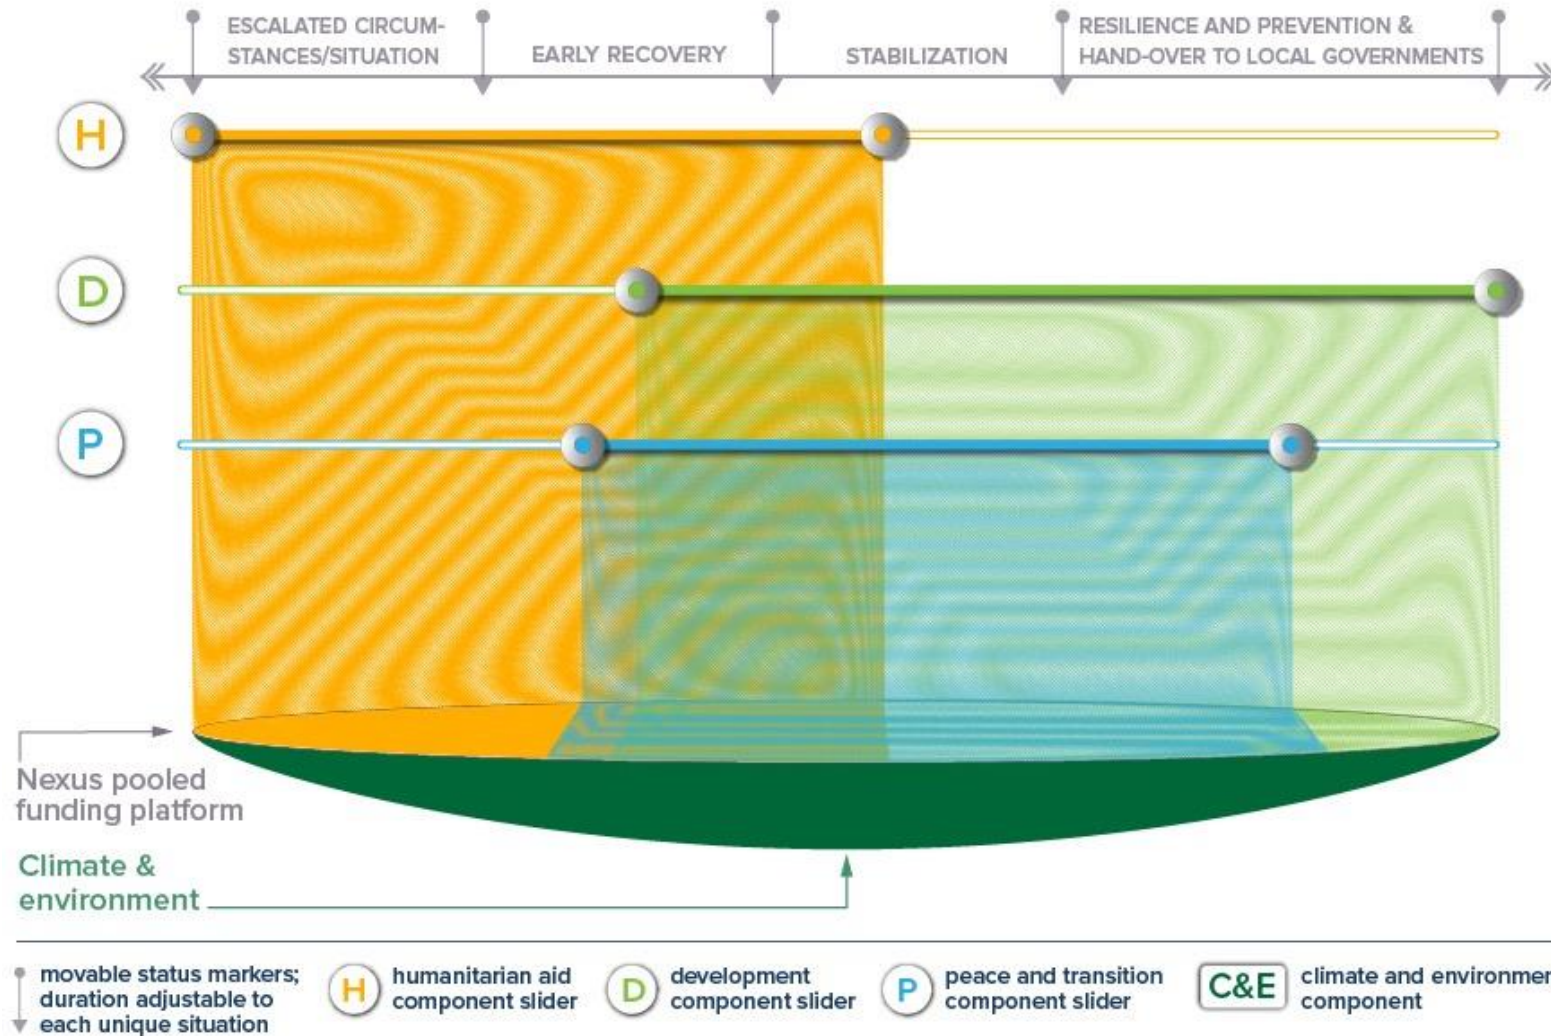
ESCALATED CIRCUMSTANCES/SITUATION
EARLY RECOVERY
STABILIZATION
RESILIENCE AND PREVENTION & HAND-OVER TO LOCAL GOVERNMENTS

H

D

P

Nexus pooled funding platform

Climate & environment

movable status markers; duration adjustable to each unique situation

H humanitarian aid component slider

D development component slider

P peace and transition component slider

C&E climate and environmen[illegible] component